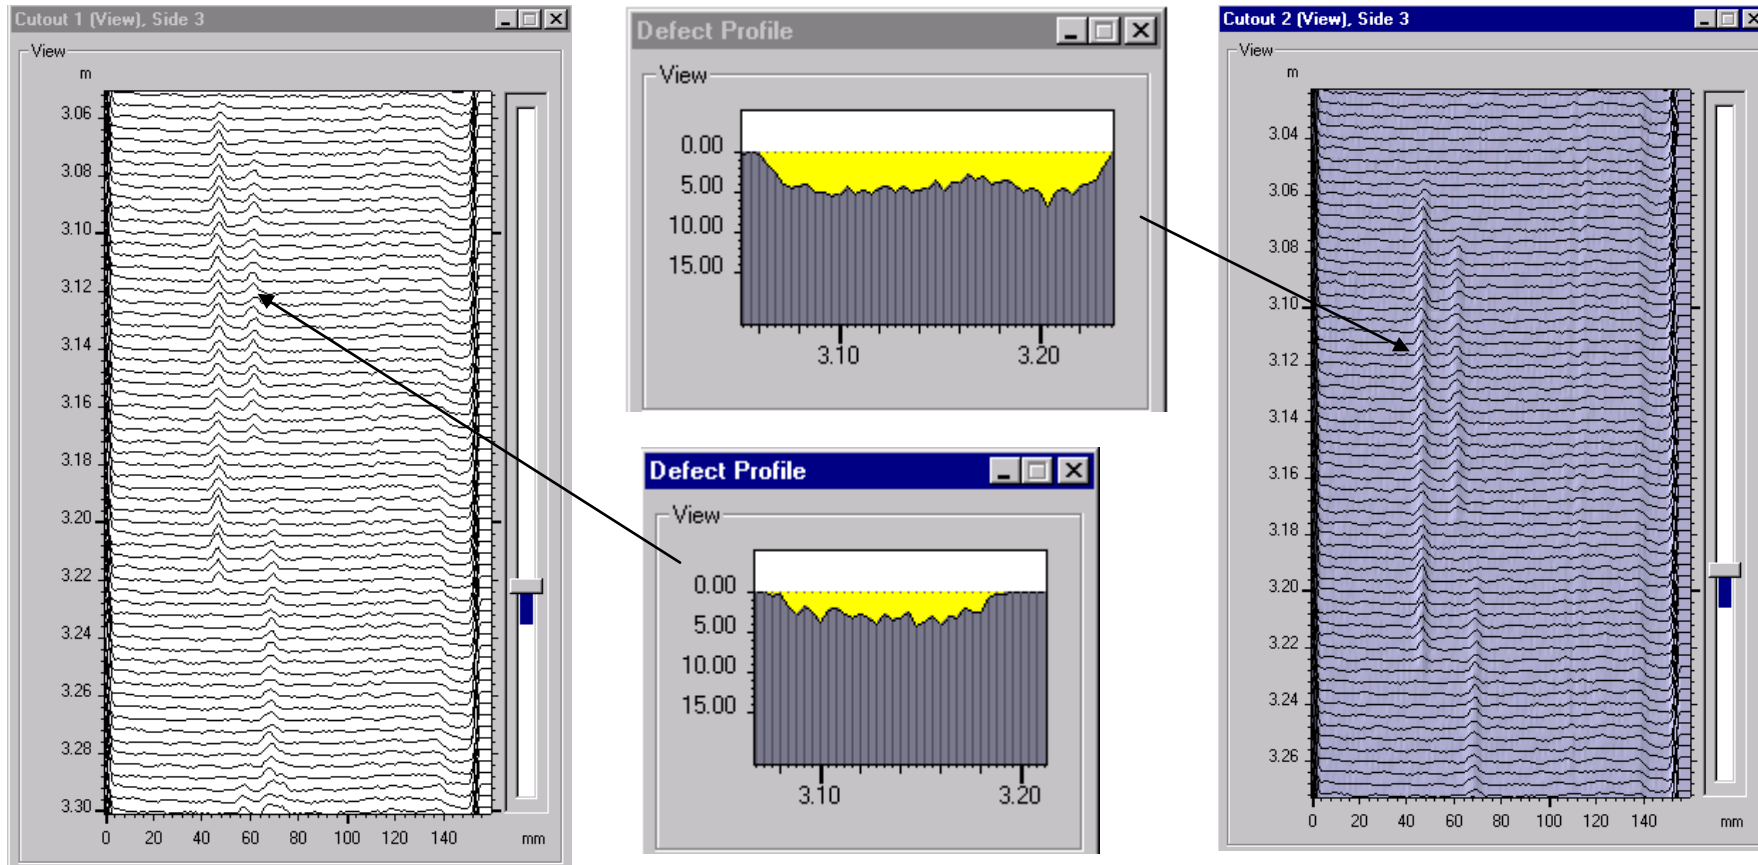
Cutout 1 (View), Side 3

View

m

3.06
3.08
3.10
3.12
3.14
3.16
3.18
3.20
3.22
3.24
3.26
3.28
3.30

0 20 40 60 80 100 120 140 mm

Defect Profile

View

0.00
5.00
10.00
15.00

3.10 3.20

Defect Profile

View

0.00
5.00
10.00
15.00

3.10 3.20

Cutout 2 (View), Side 3

View

m

3.04
3.06
3.08
3.10
3.12
3.14
3.16
3.18
3.20
3.22
3.24
3.26

0 20 40 60 80 100 120 140 mm